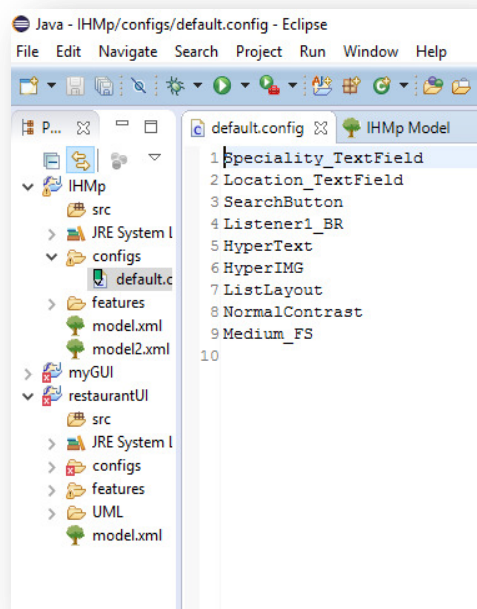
Java - IHMp/configs/default.config - Eclipse

File Edit Navigate Search Project Run Window Help

P... ☒

IHMp
src
JRE System L
configs
default.c
features
model.xml
model2.xml
myGUI
restaurantUI
src
JRE System L
configs
features
UML
model.xml

default.config ☒ IHMp Model

1 Speciality_TextField
2 Location_TextField
3 SearchButton
4 Listener1_BR
5 HyperText
6 HyperIMG
7 ListLayout
8 NormalContrast
9 Medium_FS
10